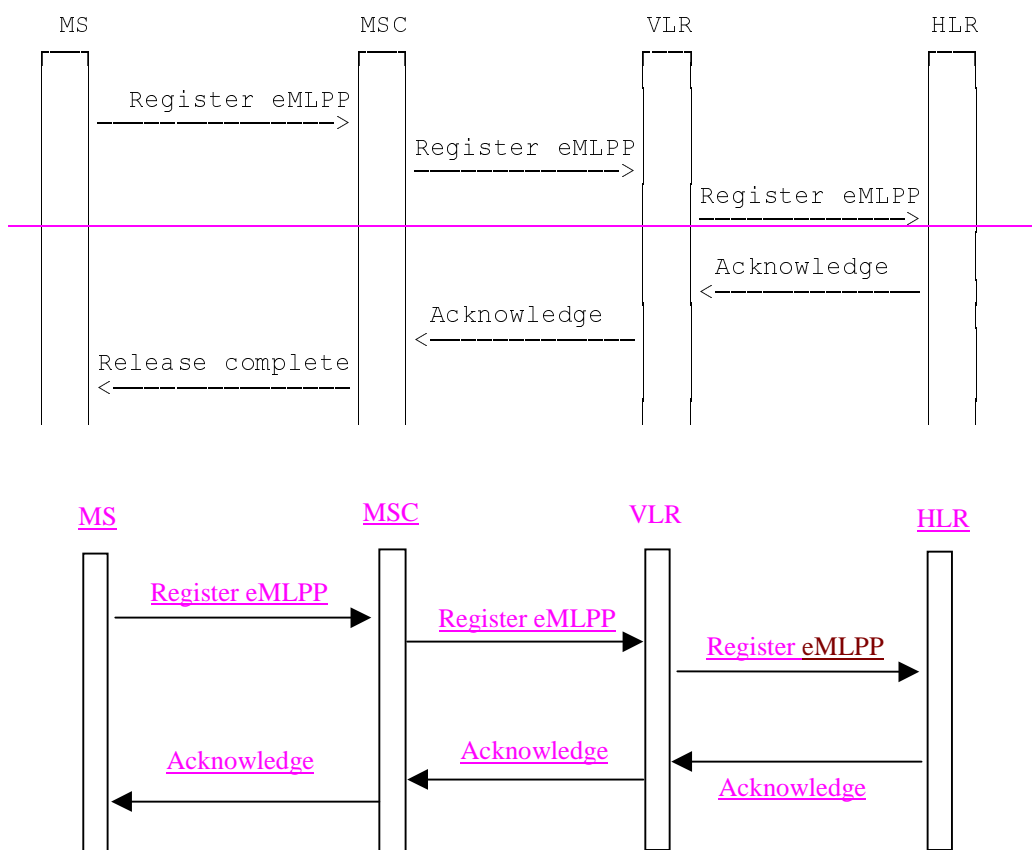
MS MSC VLR HLR

Register eMLPP

Register eMLPP

Register eMLPP

Acknowledge

Acknowledge

Release complete

MS MSC VLR HLR

Register eMLPP

Register eMLPP

Register eMLPP

Acknowledge

Acknowledge

Acknowledge